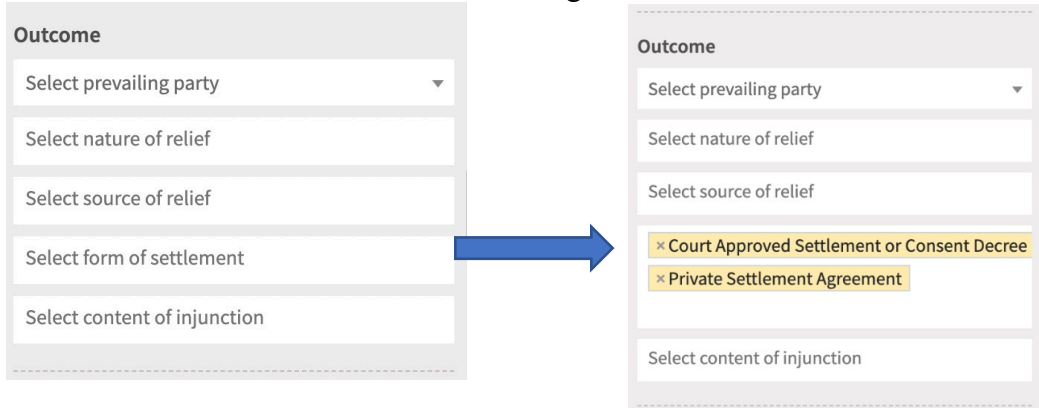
Outcome

Select prevailing party

Select nature of relief

Select source of relief

Select form of settlement

Select content of injunction

Outcome

Select prevailing party

Select nature of relief

Select source of relief

× Court Approved Settlement or Consent Decree

× Private Settlement Agreement

Select content of injunction